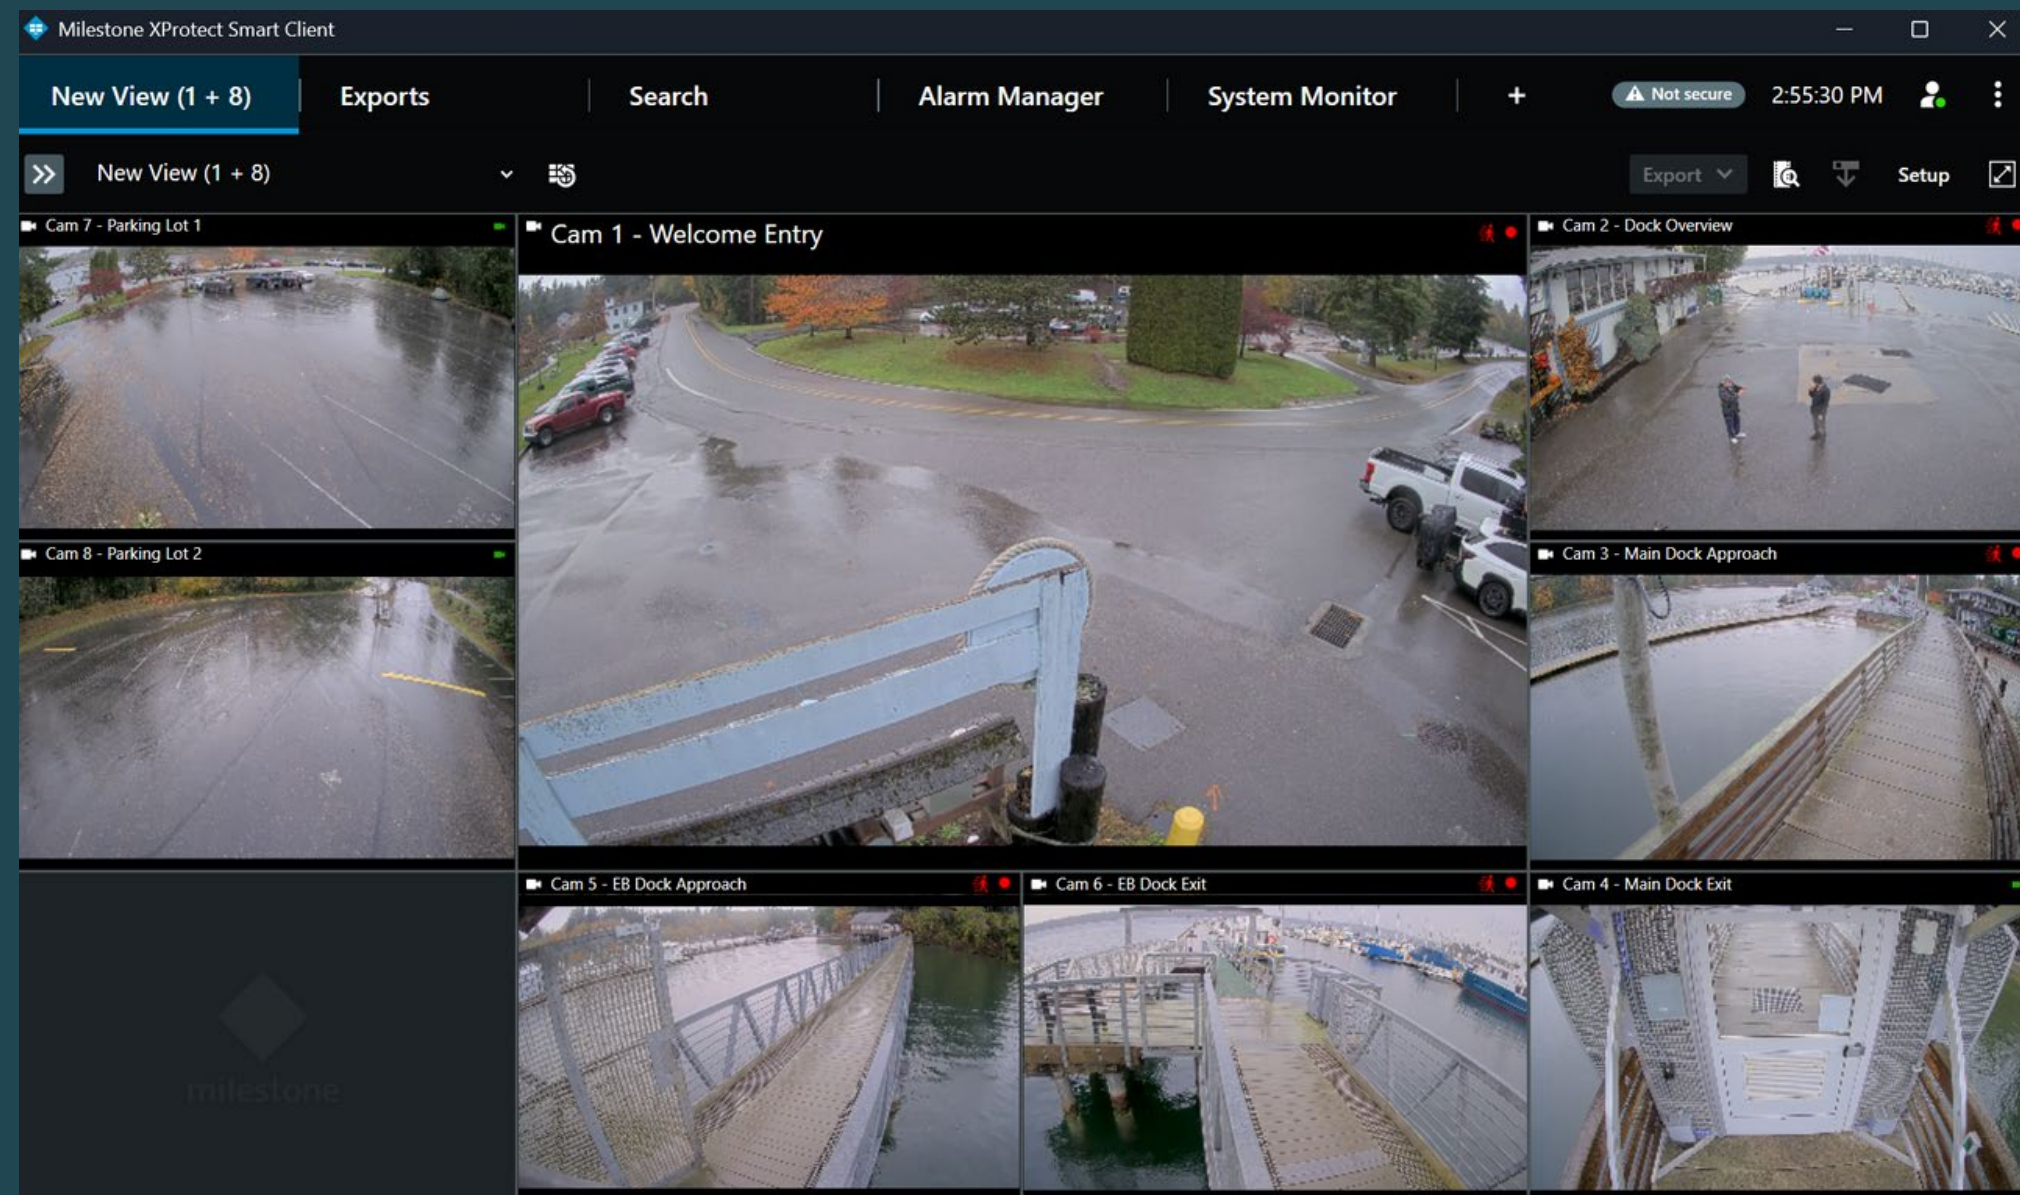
Milestone XProtect Smart Client

New View (1 + 8)
Exports
Search
Alarm Manager
System Monitor
+
Not secure
2:55:30 PM

New View (1 + 8)
Export
Setup

Cam 7 - Parking Lot 1
Cam 1 - Welcome Entry
Cam 2 - Dock Overview
Cam 8 - Parking Lot 2
Cam 3 - Main Dock Approach
Cam 5 - EB Dock Approach
Cam 6 - EB Dock Exit
Cam 4 - Main Dock Exit

milestone